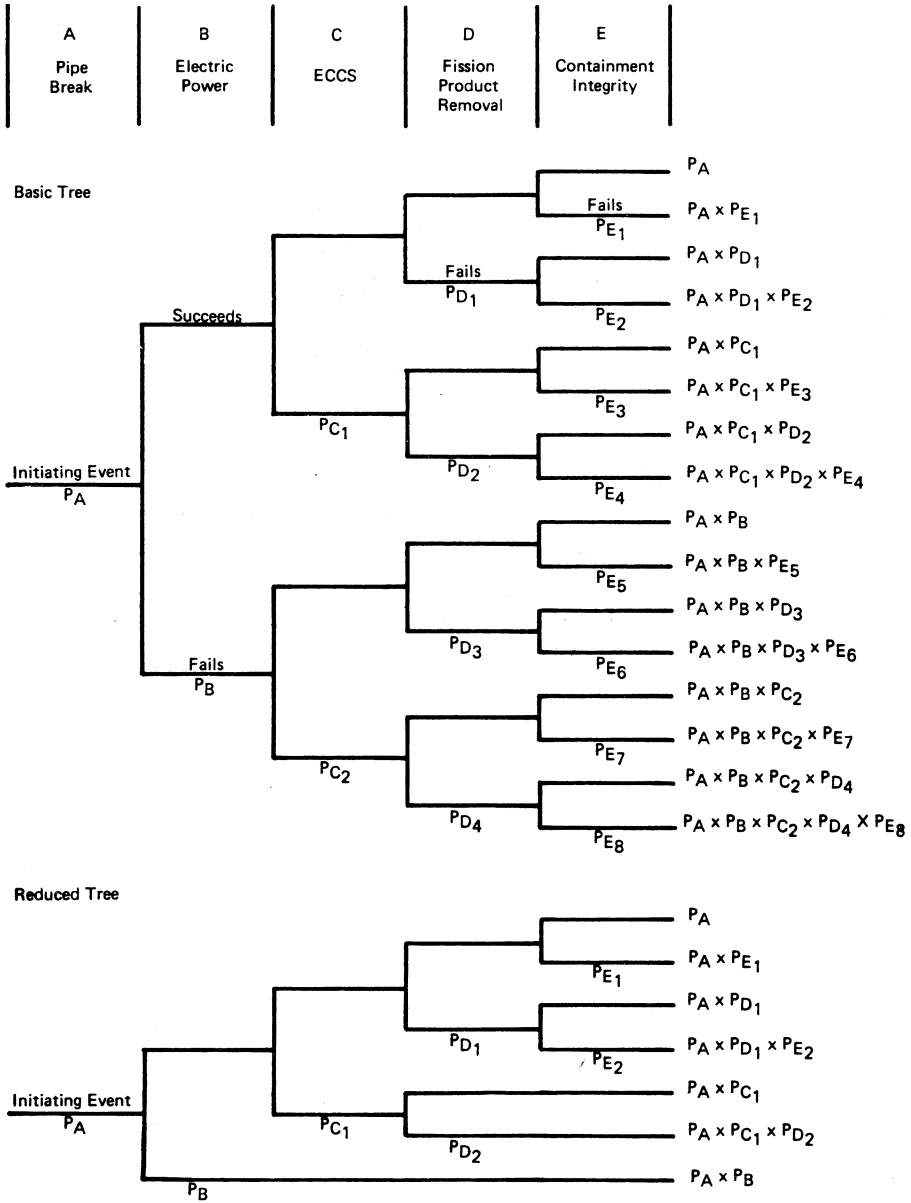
A
Pipe Break

B
Electric Power

C
ECCS

D
Fission Product Removal

E
Containment Integrity

Basic Tree

Succeeds

Fails
$P_{D_1}$

Fails
$P_{E_1}$

$P_{E_2}$

$P_{C_1}$

$P_{E_3}$

$P_{D_2}$

$P_{E_4}$

Initiating Event
$P_A$

Fails
$P_B$

$P_{E_5}$

$P_{D_3}$

$P_{E_6}$

$P_{C_2}$

$P_{E_7}$

$P_{D_4}$

$P_{E_8}$

$P_A$
$P_A \times P_{E_1}$
$P_A \times P_{D_1}$
$P_A \times P_{D_1} \times P_{E_2}$
$P_A \times P_{C_1}$
$P_A \times P_{C_1} \times P_{E_3}$
$P_A \times P_{C_1} \times P_{D_2}$
$P_A \times P_{C_1} \times P_{D_2} \times P_{E_4}$
$P_A \times P_B$
$P_A \times P_B \times P_{E_5}$
$P_A \times P_B \times P_{D_3}$
$P_A \times P_B \times P_{D_3} \times P_{E_6}$
$P_A \times P_B \times P_{C_2}$
$P_A \times P_B \times P_{C_2} \times P_{E_7}$
$P_A \times P_B \times P_{C_2} \times P_{D_4}$
$P_A \times P_B \times P_{C_2} \times P_{D_4} \times P_{E_8}$

Reduced Tree

$P_{E_1}$

$P_{D_1}$

$P_{E_2}$

Initiating Event
$P_A$

$P_{C_1}$

$P_{D_2}$

$P_B$

$P_A$
$P_A \times P_{E_1}$
$P_A \times P_{D_1}$
$P_A \times P_{D_1} \times P_{E_2}$
$P_A \times P_{C_1}$
$P_A \times P_{C_1} \times P_{D_2}$
$P_A \times P_B$